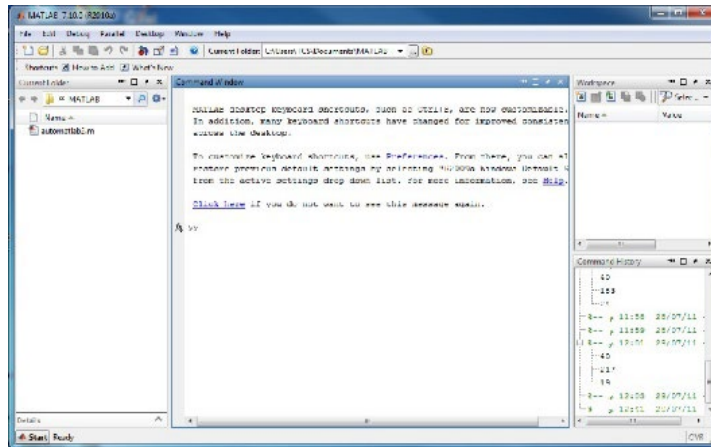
MATLAB 7.10.0 (R2010a)

File Edit Debug Parallel Desktop Window Help

Current Folder: C:\Users\TCS\Documents\MATLAB

Shortcuts How to Add What's New

Current Folder

« MATLAB

Name

automatlab1.m

Command Window

MATLAB desktop keyboard shortcuts, such as Ctrl+S, are now customizable. In addition, many keyboard shortcuts have changed for improved consisten across the desktop.

To customize keyboard shortcuts, use Preferences. From there, you can al restore previous default settings by selecting "R2009a Windows Default S from the active settings drop down list. For more information, see Help.

Click here if you do not want to see this message again.

$f_x$ >>

Workspace

Select

Name

Value

Command History

40

-133

%-- 11:58 25/07/11

%-- 11:59 25/07/11

%-- 12:01 25/07/11

40

217

15

%-- 12:20 25/07/11

%-- 12:21 25/07/11

Details

Start Ready

OVR